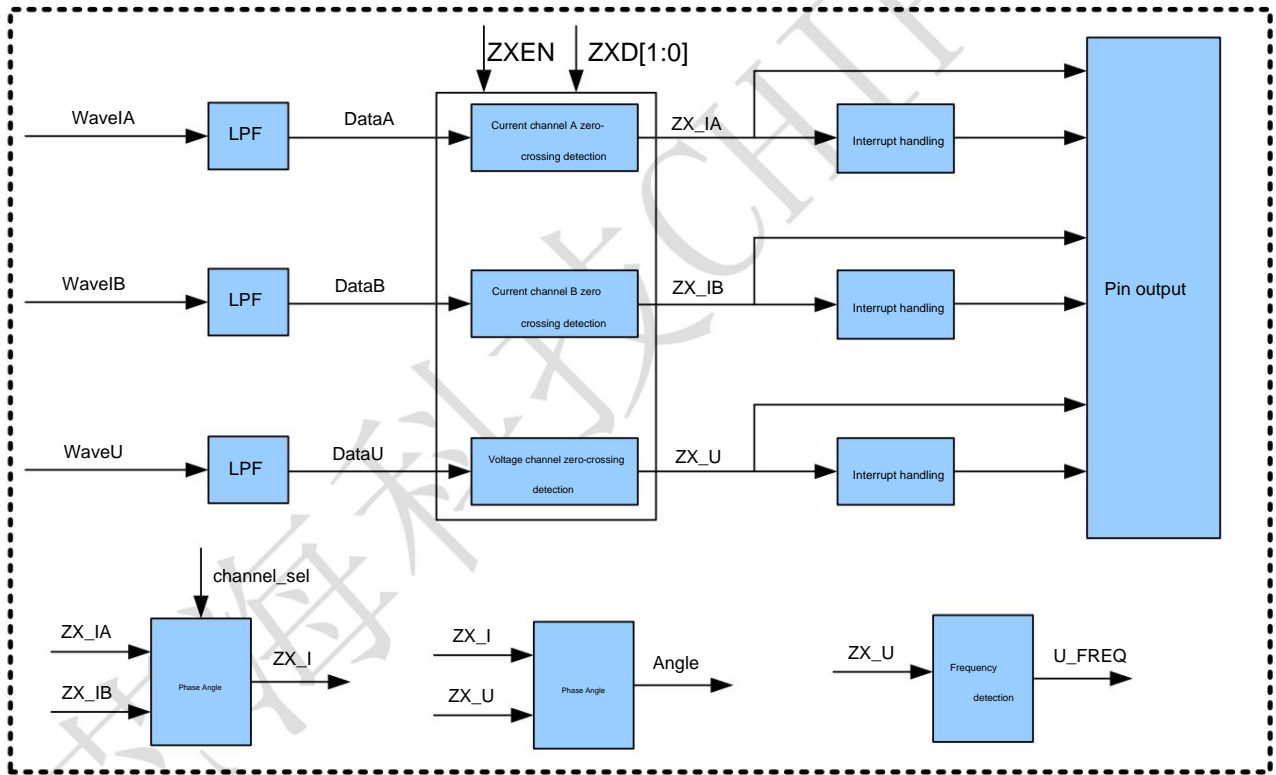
ZXEN ZXD[1:0]

WaveIA
LPF
DataA
Current channel A zero-crossing detection
ZX_IA
Interrupt handling

WaveIB
LPF
DataB
Current channel B zero crossing detection
ZX_IB
Interrupt handling

Pin output

WaveU
LPF
DataU
Voltage channel zero-crossing detection
ZX_U
Interrupt handling

channel_sel
ZX_IA
ZX_IB
Phase Angle
ZX_I

ZX_I
ZX_U
Phase Angle
Angle

ZX_U
Frequency detection
U_FREQ